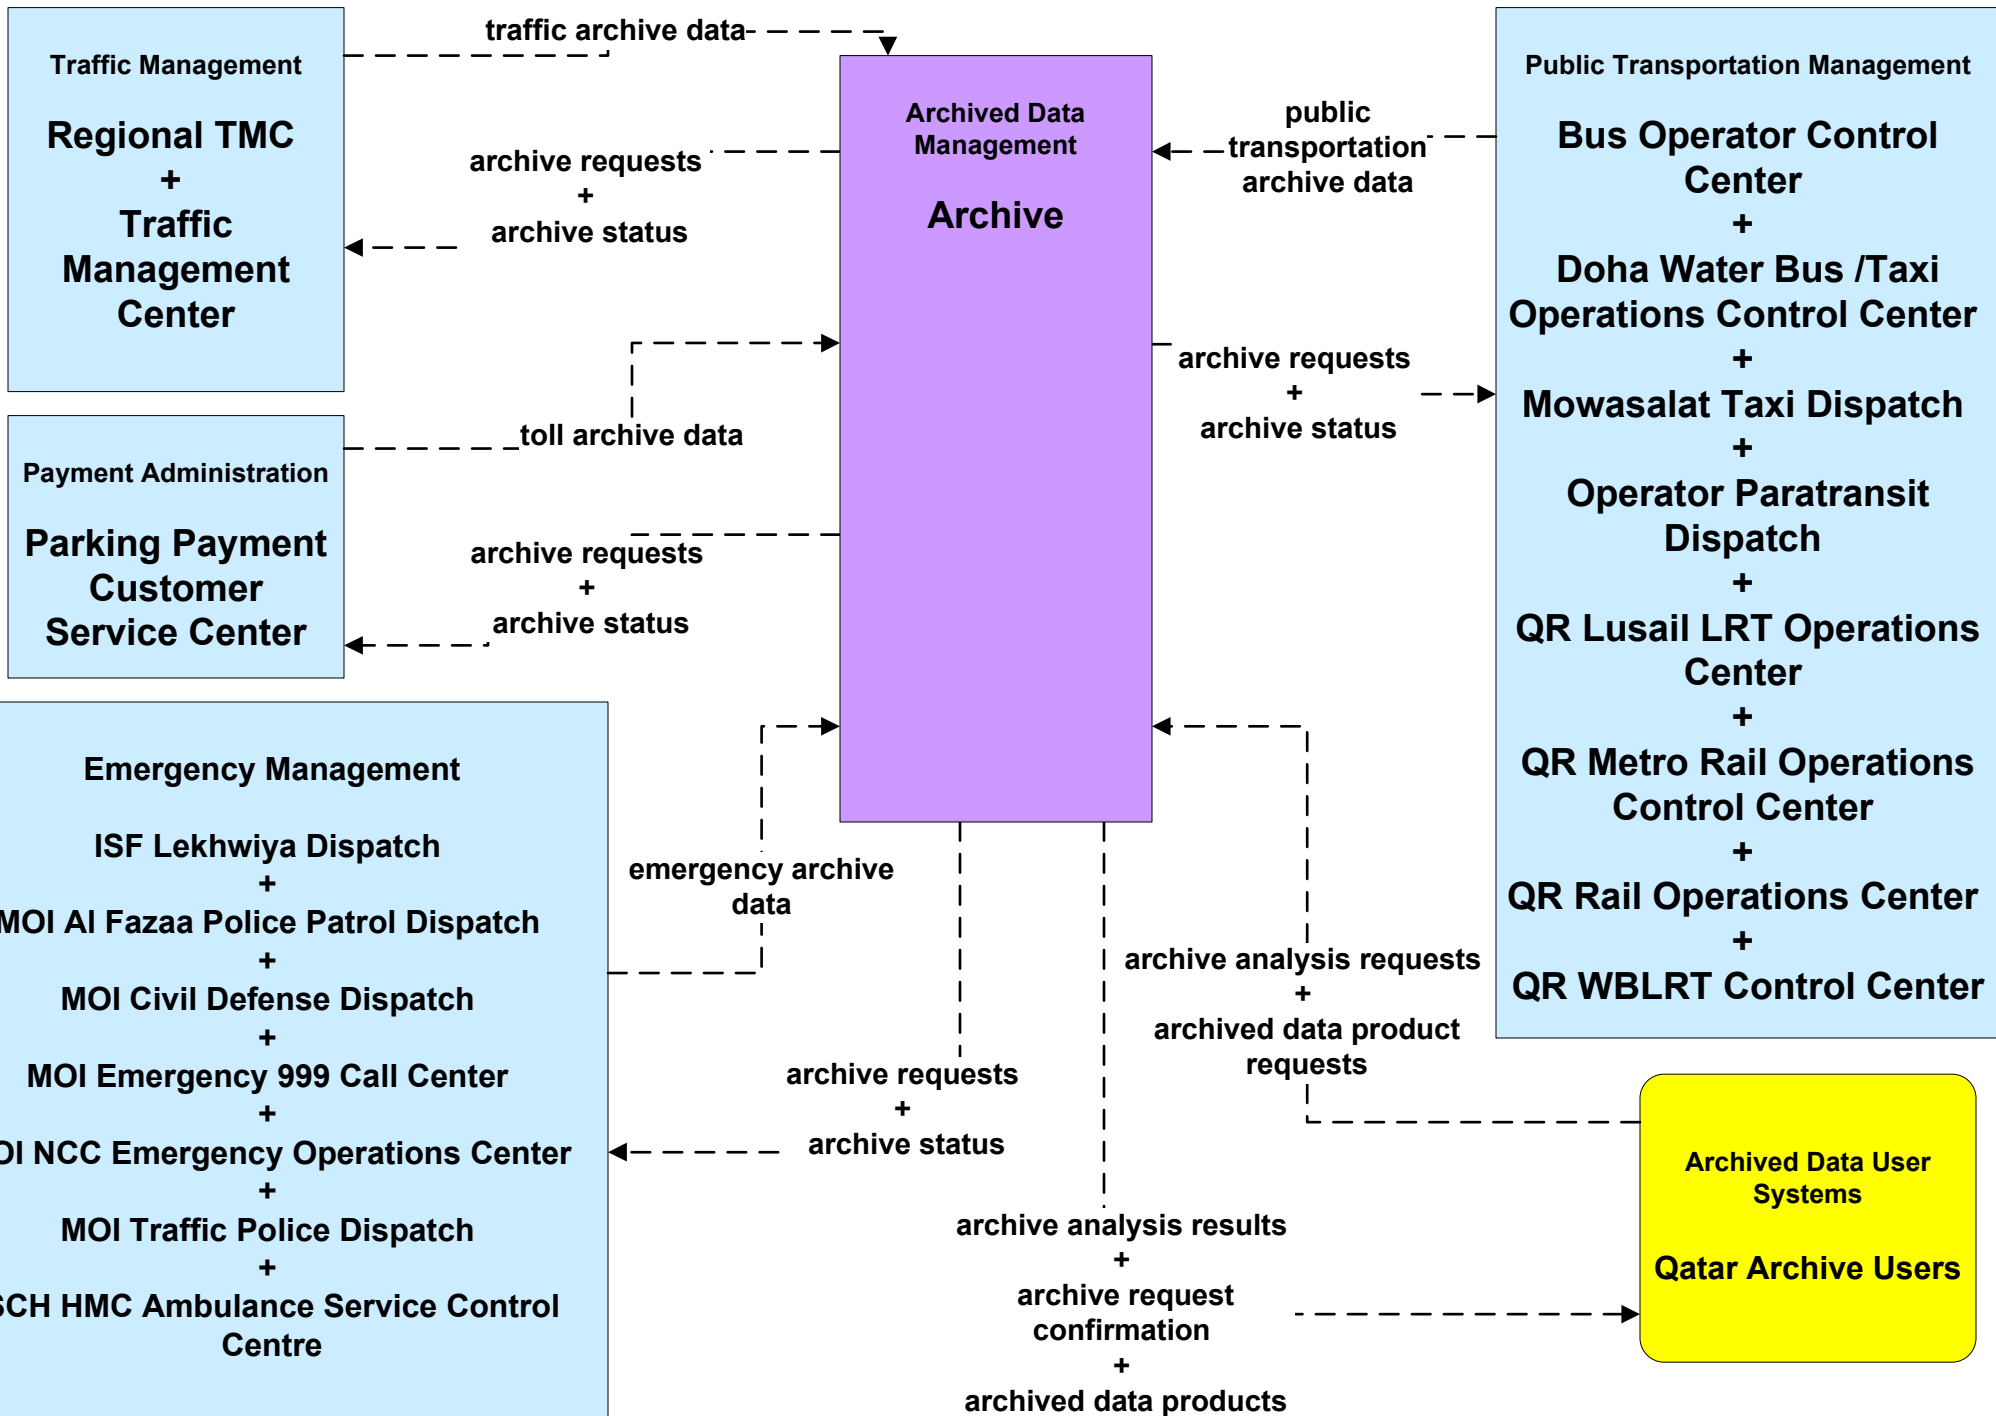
Traffic Management

Regional TMC
+
Traffic Management Center

traffic archive data

archive requests
+
archive status

Archived Data Management

Archive

public transportation archive data

Public Transportation Management

Bus Operator Control Center
+
Doha Water Bus /Taxi Operations Control Center
+
Mowasalat Taxi Dispatch
+
Operator Paratransit Dispatch
+
QR Lusail LRT Operations Center
+
QR Metro Rail Operations Control Center
+
QR Rail Operations Center
+
QR WBLRT Control Center

toll archive data

archive requests
+
archive status

Payment Administration

Parking Payment Customer Service Center

archive requests
+
archive status

Emergency Management

ISF Lekhwiya Dispatch
+
MOI Al Fazaa Police Patrol Dispatch
+
MOI Civil Defense Dispatch
+
MOI Emergency 999 Call Center
+
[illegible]I NCC Emergency Operations Center
+
MOI Traffic Police Dispatch
+
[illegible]CH HMC Ambulance Service Control Centre

emergency archive data

archive requests
+
archive status

archive analysis requests
+
archived data product requests

Archived Data User Systems

Qatar Archive Users

archive analysis results
+
archive request confirmation
+
archived data products